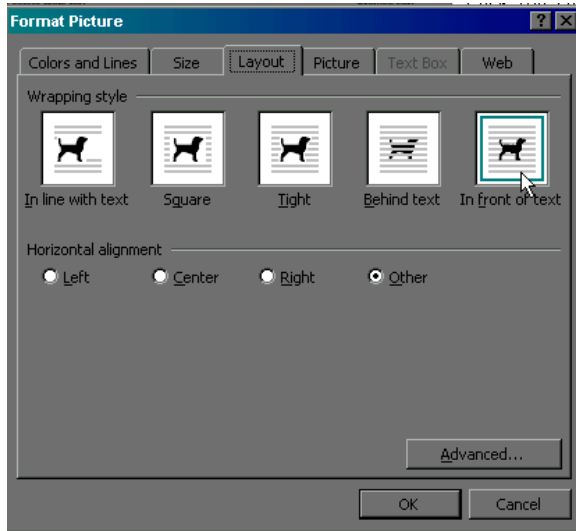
Format Picture

?

X

Colors and Lines

Size

Layout

Picture

Text Box

Web

Wrapping style

In line with text

Square

Tight

Behind text

In front of text

Horizontal alignment

Left

Center

Right

Other

Advanced...

OK

Cancel